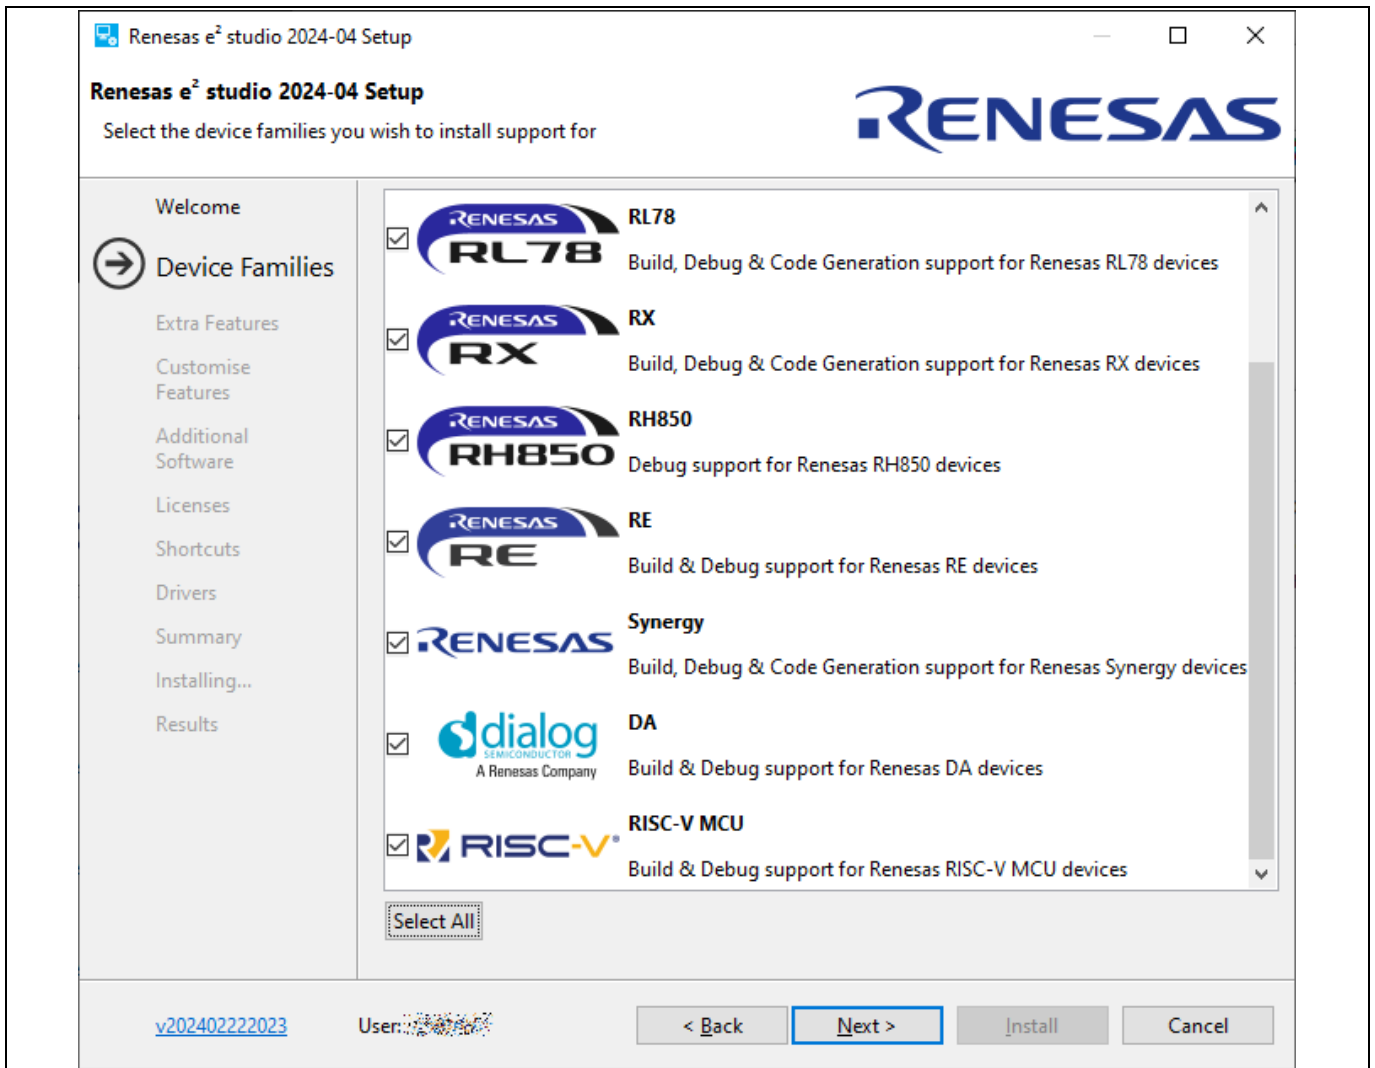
Renesas e$^2$ studio 2024-04 Setup

Renesas e$^2$ studio 2024-04 Setup

Select the device families you wish to install support for

RENESAS

Welcome

Device Families

Extra Features

Customise Features

Additional Software

Licenses

Shortcuts

Drivers

Summary

Installing...

Results

RENESAS RL78

RL78

Build, Debug & Code Generation support for Renesas RL78 devices

RENESAS RX

RX

Build, Debug & Code Generation support for Renesas RX devices

RENESAS RH850

RH850

Debug support for Renesas RH850 devices

RENESAS RE

RE

Build & Debug support for Renesas RE devices

RENESAS

Synergy

Build, Debug & Code Generation support for Renesas Synergy devices

dialog SEMICONDUCTOR A Renesas Company

DA

Build & Debug support for Renesas DA devices

RISC-V

RISC-V MCU

Build & Debug support for Renesas RISC-V MCU devices

Select All

v202402222023

User: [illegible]

< Back

Next >

Install

Cancel